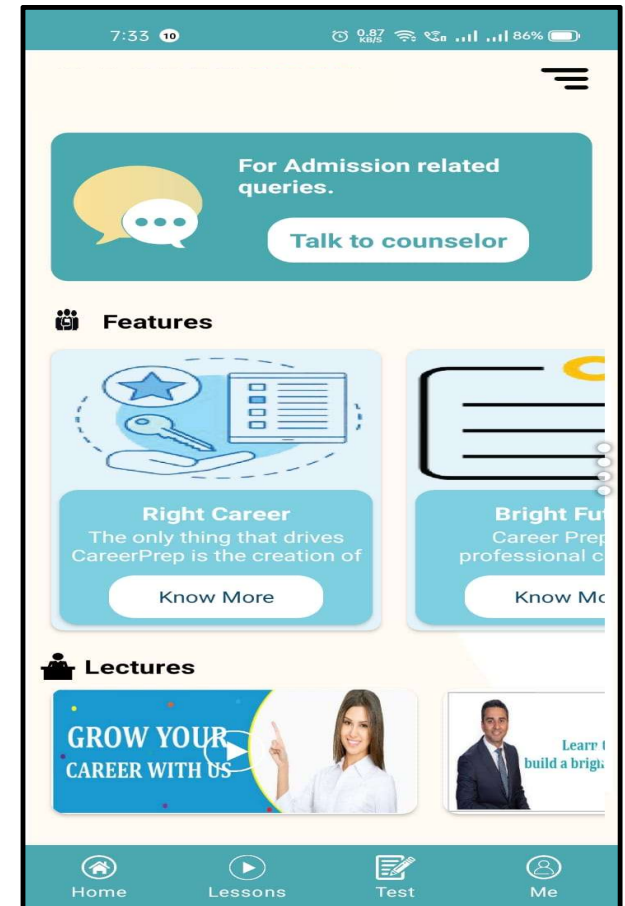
7:33 10 0.87 KB/S 86%

For Admission related queries.

Talk to counselor

Features

Right Career
The only thing that drives CareerPrep is the creation of

Know More

Bright Fu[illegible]
Career Pre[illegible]
professional c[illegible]

Know Mo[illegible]

Lectures

GROW YOUR CAREER WITH US

Learn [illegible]
build a brig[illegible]

Home
Lessons
Test
Me